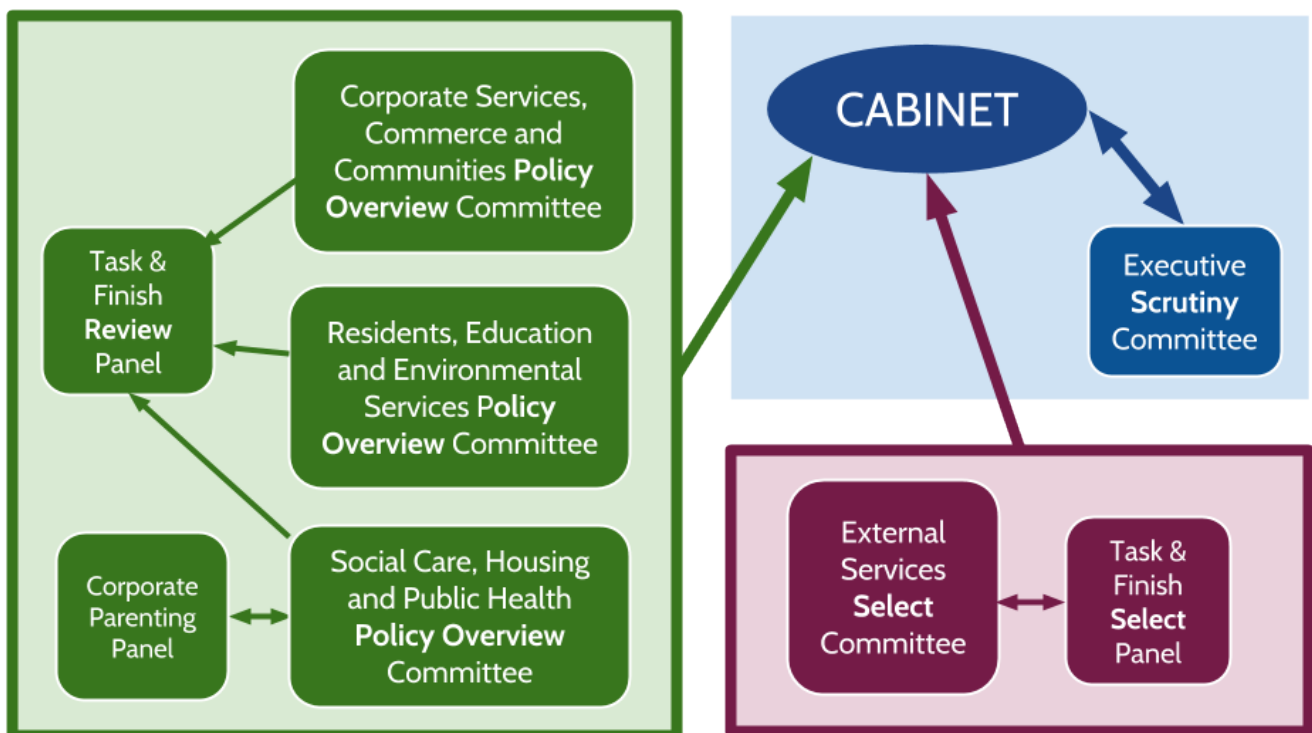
Corporate Services, Commerce and Communities Policy Overview Committee

Task & Finish Review Panel

Residents, Education and Environmental Services Policy Overview Committee

Corporate Parenting Panel

Social Care, Housing and Public Health Policy Overview Committee

CABINET

Executive Scrutiny Committee

External Services Select Committee

Task & Finish Select Panel